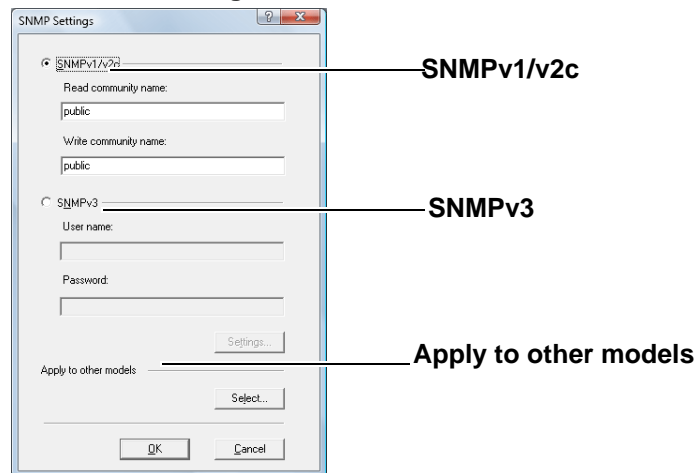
SNMP Settings

?

SNMPv1/v2c

Read community name:

public

Write community name:

public

SNMPv3

User name:

Password:

Settings...

Apply to other models

Select...

OK

Cancel

SNMPv1/v2c

SNMPv3

Apply to other models